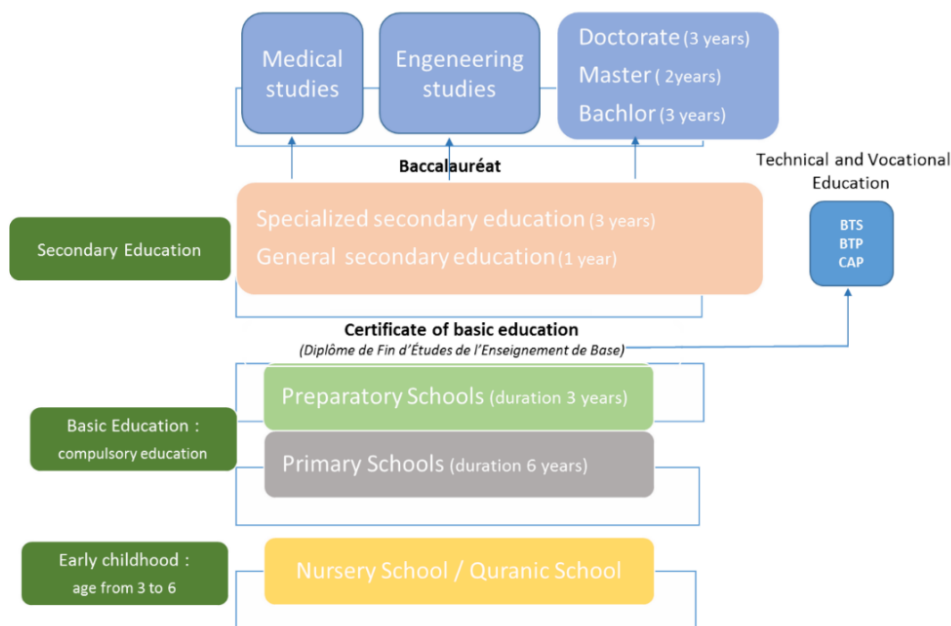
Medical studies

Engeneering studies

Doctorate (3 years)
Master ( 2years)
Bachlor (3 years)

Baccalauréat

Technical and Vocational Education

BTS
BTP
CAP

Secondary Education

Specialized secondary education (3 years)
General secondary education (1 year)

Certificate of basic education
(Diplôme de Fin d'Études de l'Enseignement de Base)

Basic Education : compulsory education

Preparatory Schools (duration 3 years)

Primary Schools (duration 6 years)

Early childhood : age from 3 to 6

Nursery School / Quranic School